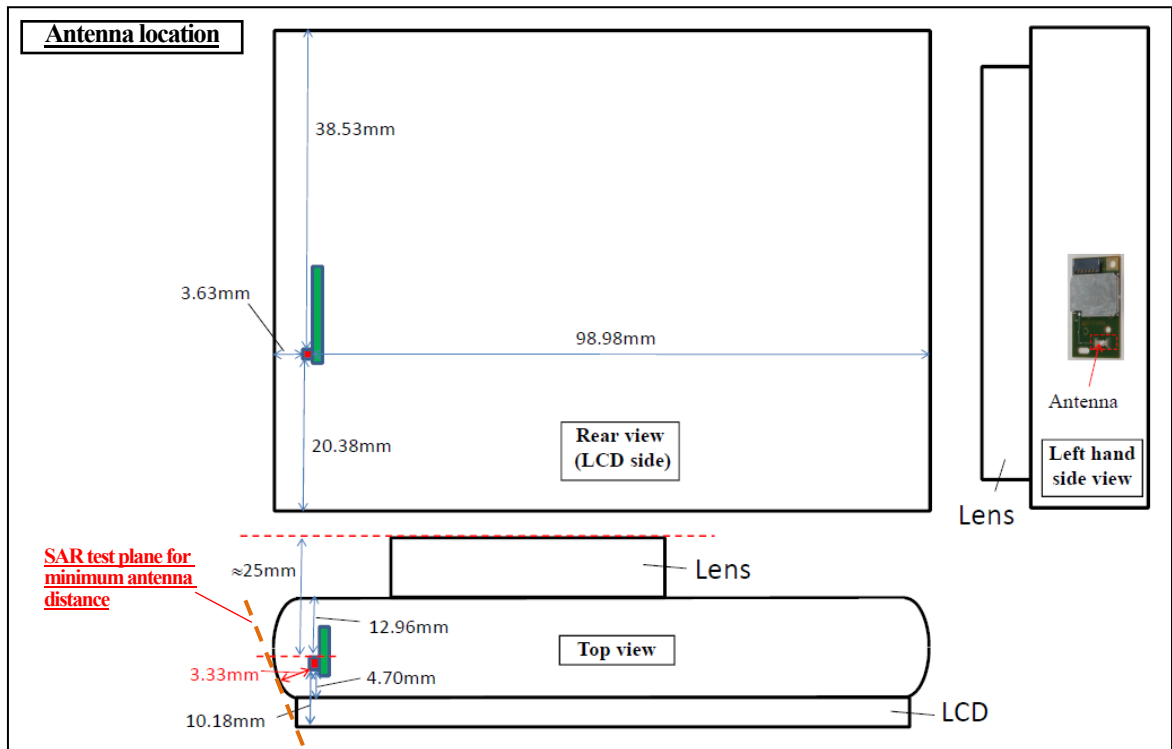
Antenna location

38.53mm

3.63mm

98.98mm

20.38mm

Rear view
(LCD side)

Antenna

Left hand side view

Lens

SAR test plane for minimum antenna distance

≈25mm

Lens

12.96mm

Top view

3.33mm

4.70mm

10.18mm

LCD